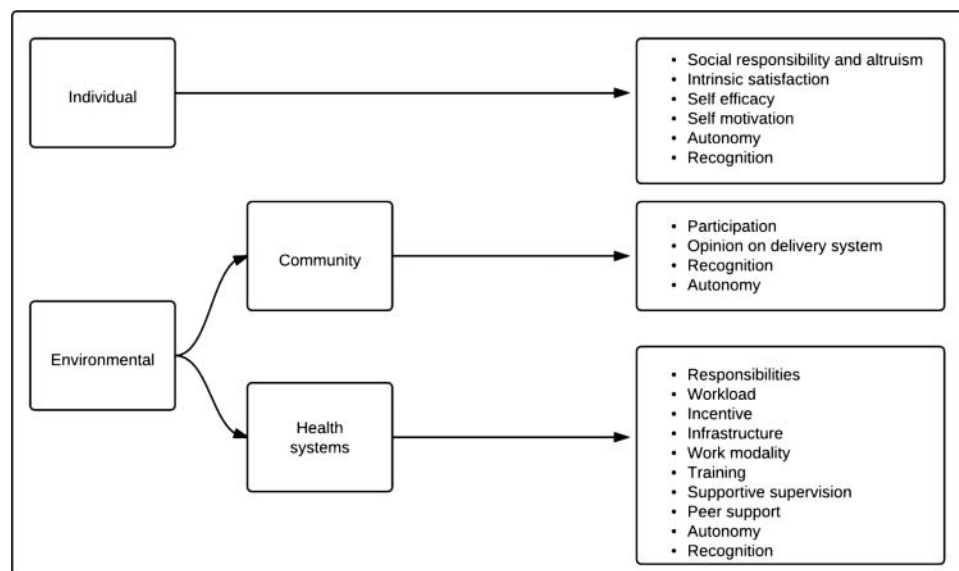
Individual

- Social responsibility and altruism
- Intrinsic satisfaction
- Self efficacy
- Self motivation
- Autonomy
- Recognition

Environmental

Community

- Participation
- Opinion on delivery system
- Recognition
- Autonomy

Health systems

- Responsibilities
- Workload
- Incentive
- Infrastructure
- Work modality
- Training
- Supportive supervision
- Peer support
- Autonomy
- Recognition